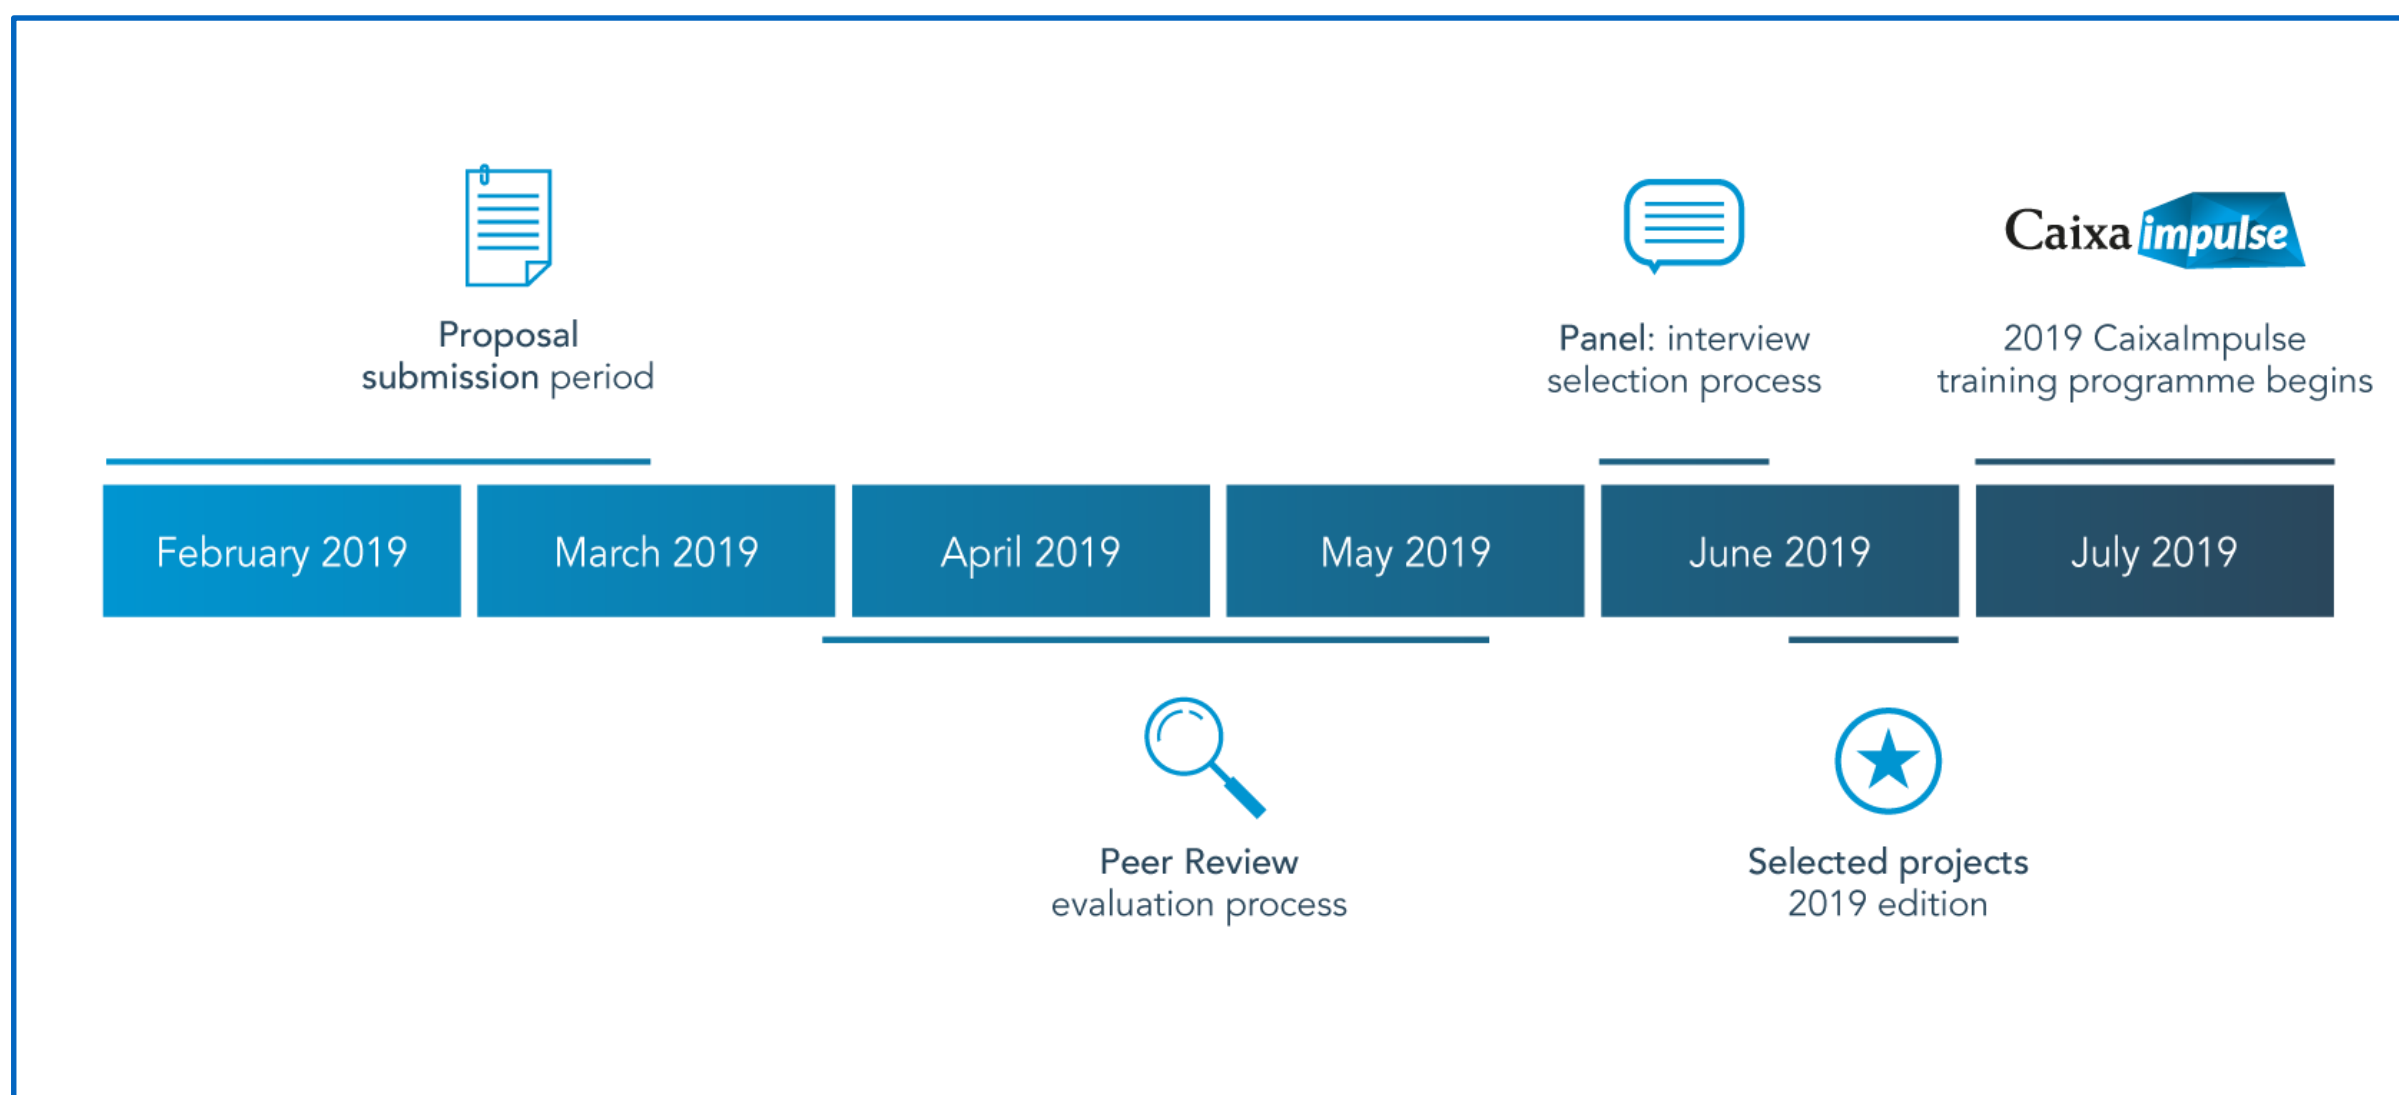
Proposal submission period

Panel: interview selection process

Caixa impulse

2019 CaixaImpulse training programme begins

| February 2019 | March 2019 | April 2019 | May 2019 | June 2019 | July 2019 |
|---|---|---|---|---|---|

Peer Review evaluation process

Selected projects 2019 edition